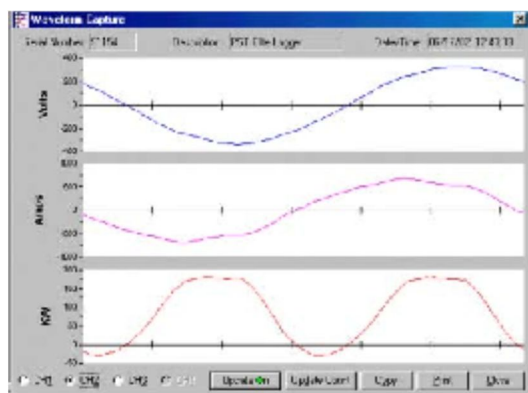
Waveform Capture

Serial Number: C 158

Description: PST Elite Logger

Date/Time: 09/17/02 12:43:13

400

200

0

-200

-400

Volts

1000

500

0

-500

-1000

Amps

150

100

50

0

Watts

CH1 CH2 CH3 CH4

Update On

Update Cont

Copy

Print

Close